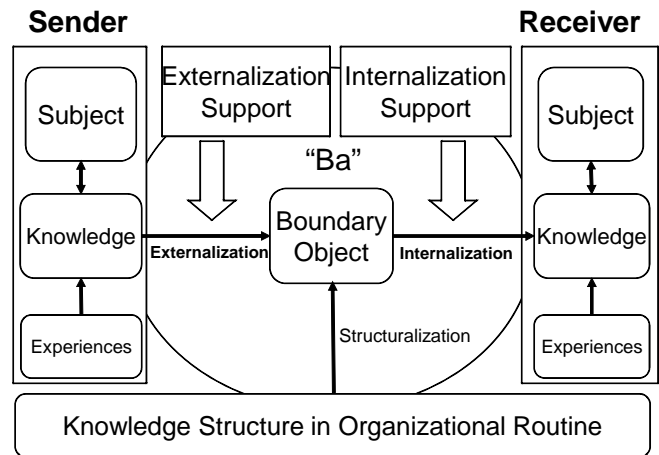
Sender

Receiver

Externalization Support

Internalization Support

Subject

Subject

"Ba"

Knowledge

Externalization

Boundary Object

Internalization

Knowledge

Structuralization

Experiences

Experiences

Knowledge Structure in Organizational Routine